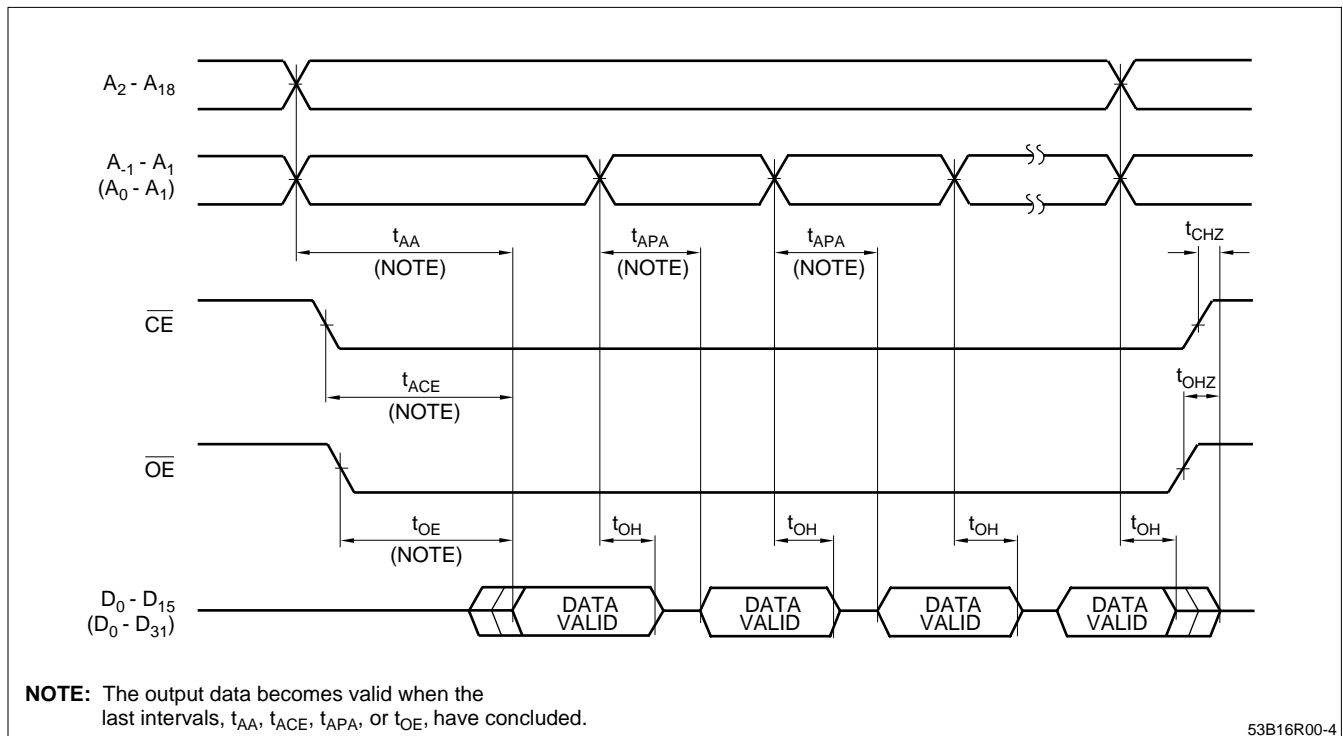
$A_2$ - $A_{18}$

$A_{-1}$ - $A_1$
($A_0$ - $A_1$)

$t_{AA}$
(NOTE)

$t_{APA}$
(NOTE)

$t_{APA}$
(NOTE)

$t_{CHZ}$

$\overline{CE}$

$t_{ACE}$
(NOTE)

$t_{OHZ}$

$\overline{OE}$

$t_{OE}$
(NOTE)

$t_{OH}$

$t_{OH}$

$t_{OH}$

$t_{OH}$

$D_0$ - $D_{15}$
($D_0$ - $D_{31}$)

DATA VALID

DATA VALID

DATA VALID

DATA VALID

**NOTE:** The output data becomes valid when the last intervals, $t_{AA}$, $t_{ACE}$, $t_{APA}$, or $t_{OE}$, have concluded.

53B16R00-4